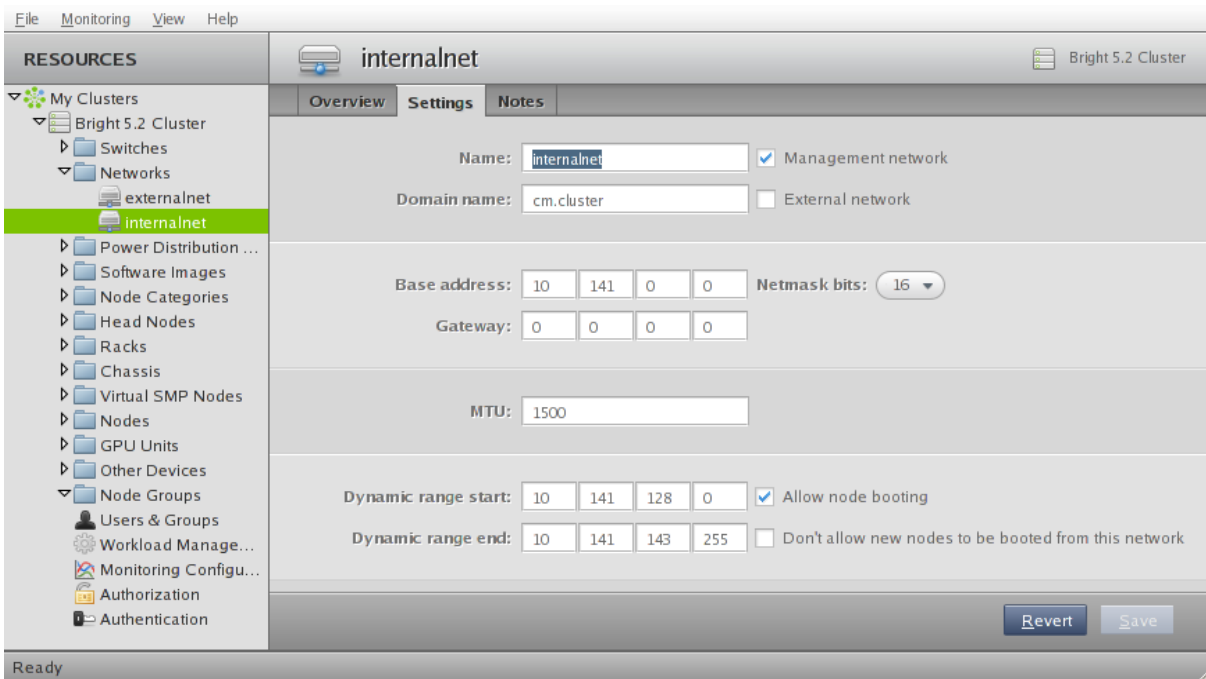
File Monitoring View Help

RESOURCES

My Clusters
Bright 5.2 Cluster
Switches
Networks
externalnet
internalnet
Power Distribution ...
Software Images
Node Categories
Head Nodes
Racks
Chassis
Virtual SMP Nodes
Nodes
GPU Units
Other Devices
Node Groups
Users & Groups
Workload Manage...
Monitoring Configu...
Authorization
Authentication

internalnet

Bright 5.2 Cluster

Overview | Settings | Notes

Name: internalnet
Management network
Domain name: cm.cluster
External network

Base address: 10 141 0 0
Netmask bits: 16
Gateway: 0 0 0 0

MTU: 1500

Dynamic range start: 10 141 128 0
Allow node booting
Dynamic range end: 10 141 143 255
Don't allow new nodes to be booted from this network

Revert
Save

Ready